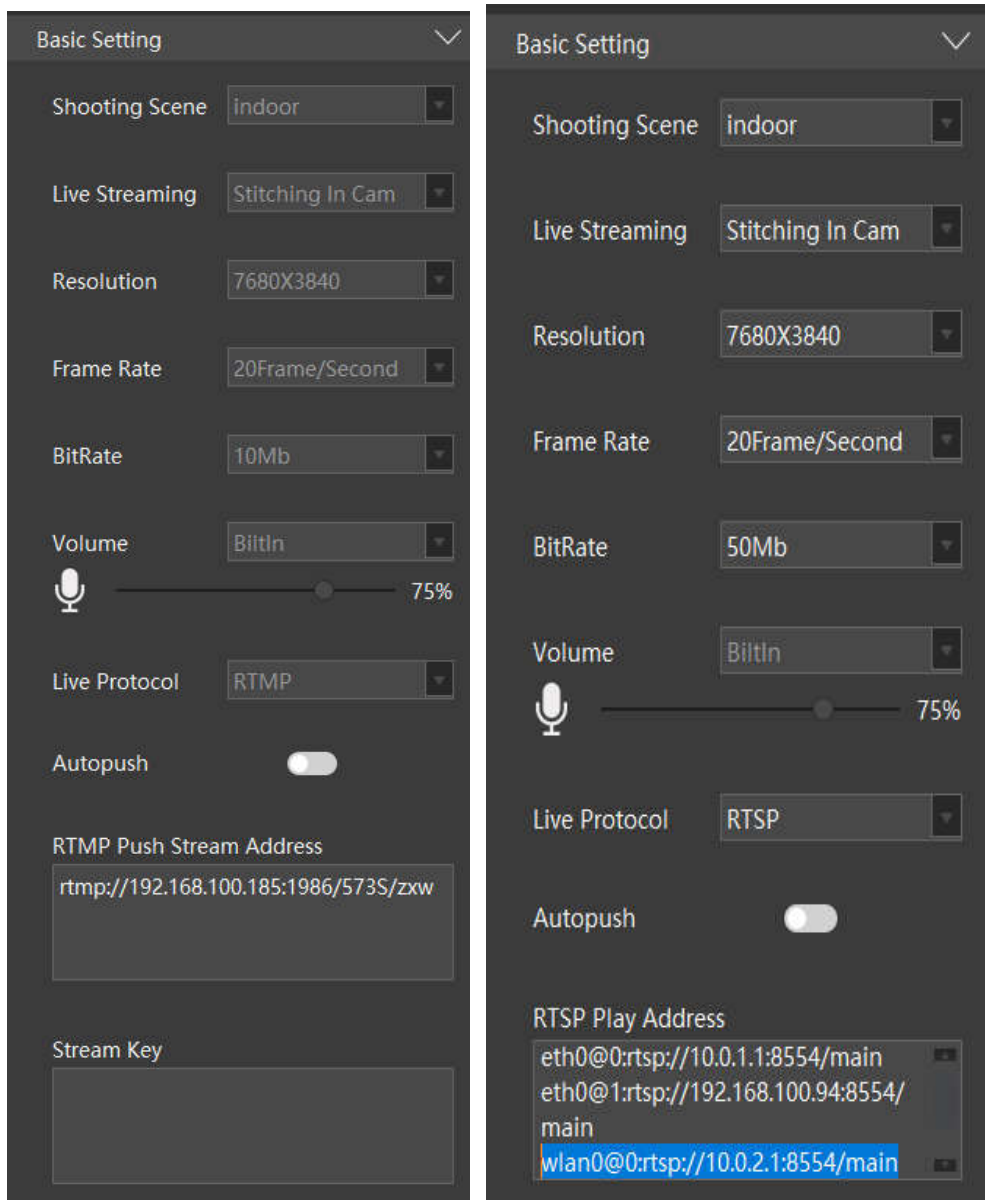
Basic Setting

Shooting Scene indoor

Live Streaming Stitching In Cam

Resolution 7680X3840

Frame Rate 20Frame/Second

BitRate 10Mb

Volume BiltIn

75%

Live Protocol RTMP

Autopush

RTMP Push Stream Address

rtmp://192.168.100.185:1986/573S/zxw

Stream Key

Basic Setting

Shooting Scene indoor

Live Streaming Stitching In Cam

Resolution 7680X3840

Frame Rate 20Frame/Second

BitRate 50Mb

Volume BiltIn

75%

Live Protocol RTSP

Autopush

RTSP Play Address

eth0@0:rtsp://10.0.1.1:8554/main
eth0@1:rtsp://192.168.100.94:8554/main
wlan0@0:rtsp://10.0.2.1:8554/main